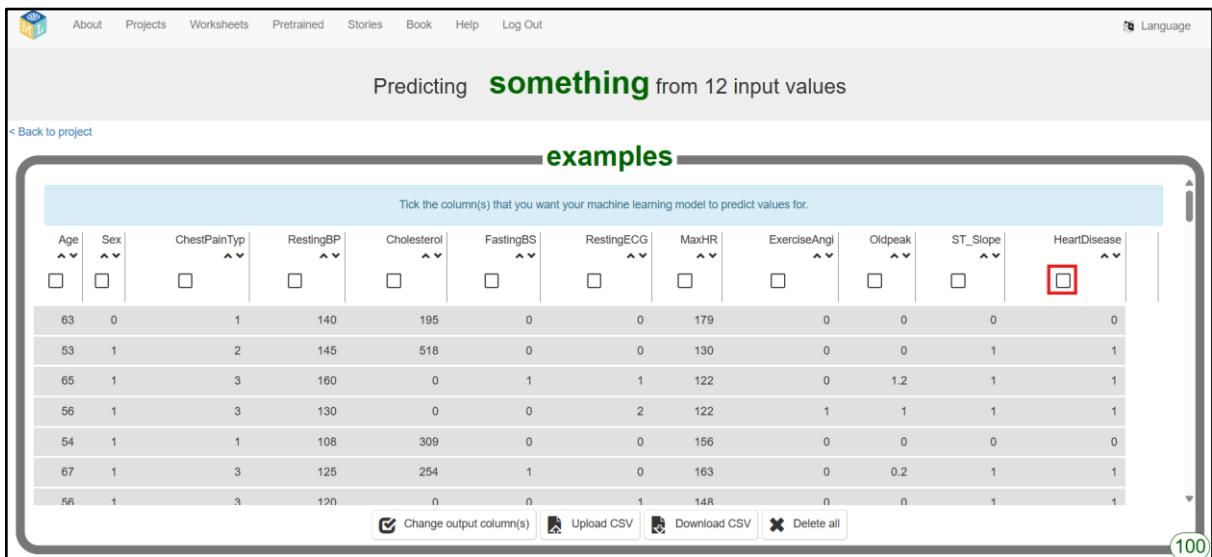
About Projects Worksheets Pretrained Stories Book Help Log Out

Language

Predicting **something** from 12 input values

< Back to project

examples

Tick the column(s) that you want your machine learning model to predict values for.

| Age | Sex | ChestPainTyp | RestingBP | Cholesterol | FastingBS | RestingECG | MaxHR | ExerciseAngi | Oldpeak | ST_Slope | HeartDisease |
|---|---|---|---|---|---|---|---|---|---|---|---|
| 63 | 0 | 1 | 140 | 195 | 0 | 0 | 179 | 0 | 0 | 0 | 0 |
| 53 | 1 | 2 | 145 | 518 | 0 | 0 | 130 | 0 | 0 | 1 | 1 |
| 65 | 1 | 3 | 160 | 0 | 1 | 1 | 122 | 0 | 1.2 | 1 | 1 |
| 56 | 1 | 3 | 130 | 0 | 0 | 2 | 122 | 1 | 1 | 1 | 1 |
| 54 | 1 | 1 | 108 | 309 | 0 | 0 | 156 | 0 | 0 | 0 | 0 |
| 67 | 1 | 3 | 125 | 254 | 1 | 0 | 163 | 0 | 0.2 | 1 | 1 |
| 56 | 1 | 3 | 120 | 0 | 0 | 1 | 148 | 0 | 0 | 1 | 1 |

Change output column(s) Upload CSV Download CSV Delete all

100